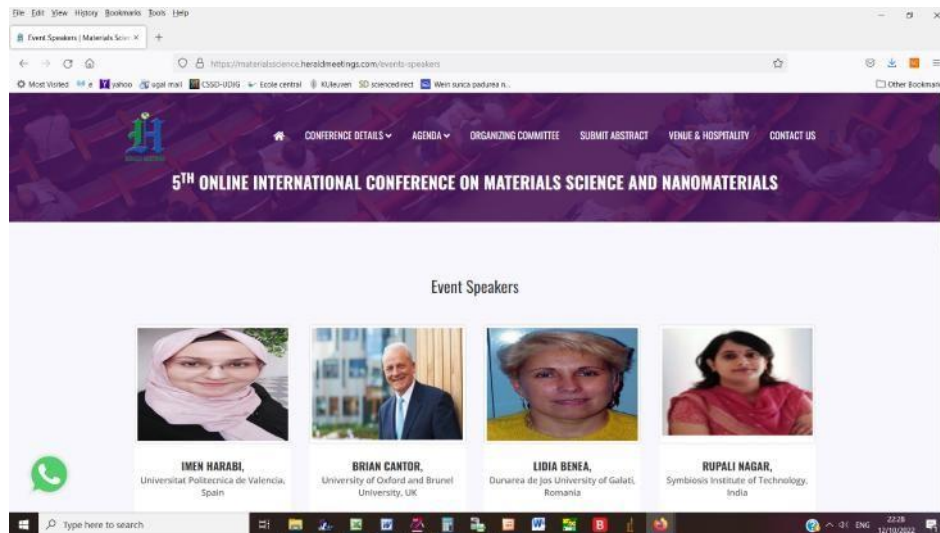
File Edit View History Bookmarks Tools Help

Event Speakers | Materials Scien ×

https://materialsscience.heraldmeetings.com/events-speakers

Most Visited e yahoo ugal mail CSSD-UDJG Ecole central KUleuven SD sciencedirect Wein sunca padurea n...

Other Bookmarks

CONFERENCE DETAILS AGENDA ORGANIZING COMMITTEE SUBMIT ABSTRACT VENUE & HOSPITALITY CONTACT US

5$^{TH}$ ONLINE INTERNATIONAL CONFERENCE ON MATERIALS SCIENCE AND NANOMATERIALS

Event Speakers

IMEN HARABI,
Universitat Politecnica de Valencia, Spain

BRIAN CANTOR,
University of Oxford and Brunel University, UK

LIDIA BENEA,
Dunarea de Jos University of Galati, Romania

RUPALI NAGAR,
Symbiosis Institute of Technology, India

Type here to search

ENG 22:28 12/10/2022